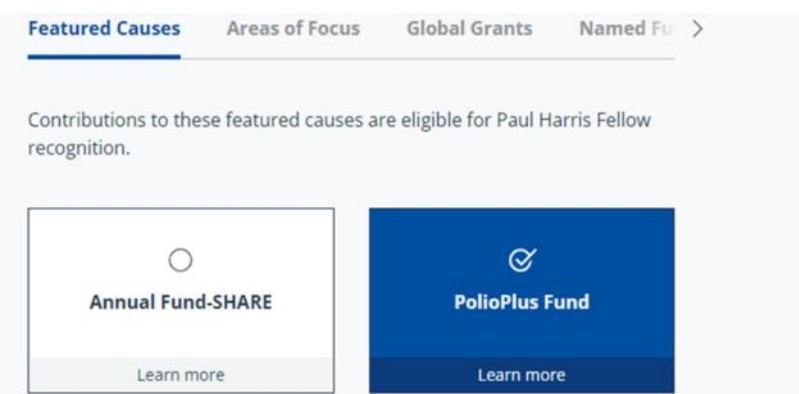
Featured Causes Areas of Focus Global Grants Named Fu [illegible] >

Contributions to these featured causes are eligible for Paul Harris Fellow recognition.

Annual Fund-SHARE

Learn more

PolioPlus Fund

Learn more